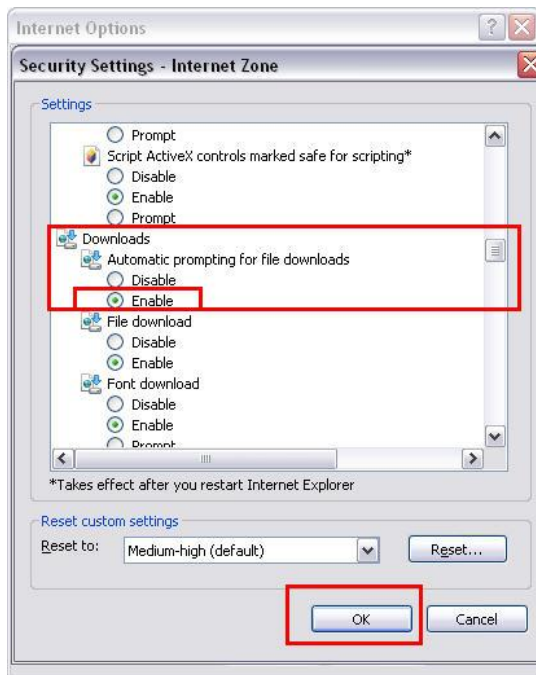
Internet Options

Security Settings - Internet Zone

Settings

Prompt
Script ActiveX controls marked safe for scripting*
Disable
Enable
Prompt
Downloads
Automatic prompting for file downloads
Disable
Enable
File download
Disable
Enable
Font download
Disable
Enable
Prompt

*Takes effect after you restart Internet Explorer

Reset custom settings
Reset to: Medium-high (default)
Reset...

OK
Cancel